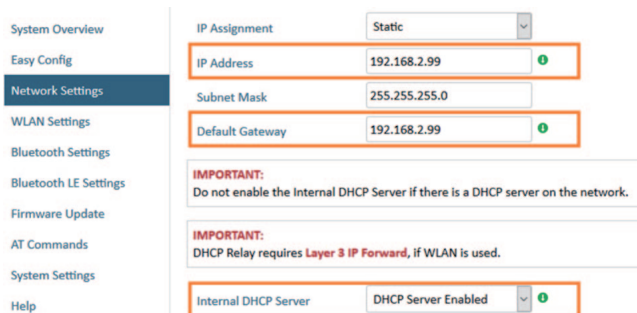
System Overview
Easy Config
Network Settings
WLAN Settings
Bluetooth Settings
Bluetooth LE Settings
Firmware Update
AT Commands
System Settings
Help

| IP Assignment | Static |
|---|---|
| IP Address | 192.168.2.99 |
| Subnet Mask | 255.255.255.0 |
| Default Gateway | 192.168.2.99 |

IMPORTANT:
Do not enable the Internal DHCP Server if there is a DHCP server on the network.

IMPORTANT:
DHCP Relay requires Layer 3 IP Forward, if WLAN is used.

| Internal DHCP Server | DHCP Server Enabled |
|---|---|